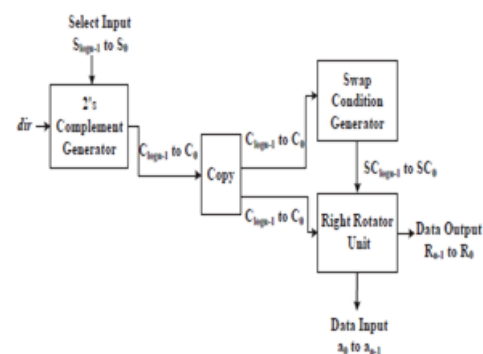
Select Input
$S_{\log n-1}$ to $S_0$

dir

2's Complement Generator

$C_{\log n-1}$ to $C_0$

Copy

$C_{\log n-1}$ to $C_0$

Swap Condition Generator

$SC_{\log n-1}$ to $SC_0$

$C_{\log n-1}$ to $C_0$

Right Rotator Unit

Data Output
$R_{n-1}$ to $R_0$

Data Input
$a_0$ to $a_{n-1}$